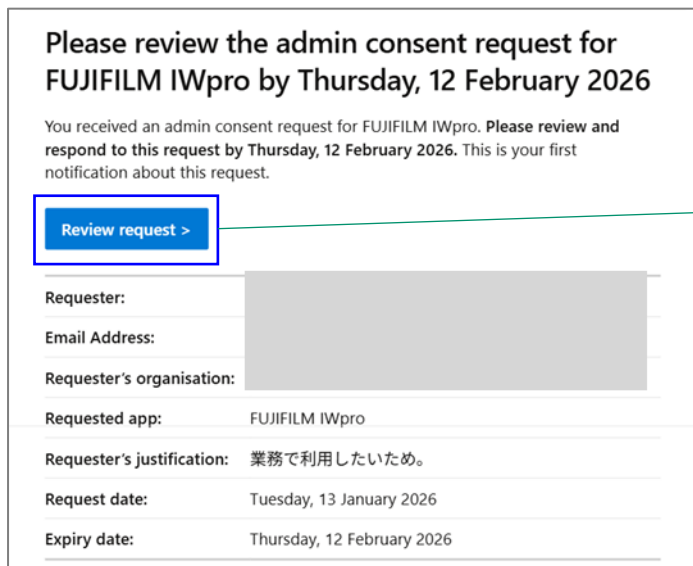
Please review the admin consent request for FUJIFILM IWpro by Thursday, 12 February 2026

You received an admin consent request for FUJIFILM IWpro. **Please review and respond to this request by Thursday, 12 February 2026.** This is your first notification about this request.

Review request >

| | |
|---|---|
| Requester: | |
| Email Address: | |
| Requester's organisation: | |
| Requested app: | FUJIFILM IWpro |
| Requester's justification: | 業務で利用したいため。 |
| Request date: | Tuesday, 13 January 2026 |
| Expiry date: | Thursday, 12 February 2026 |